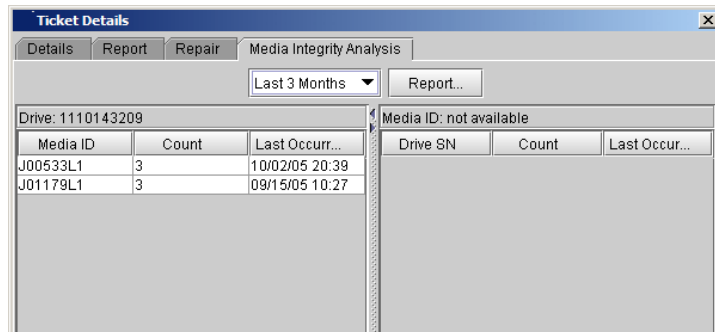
Ticket Details

Details | Report | Repair | Media Integrity Analysis

Last 3 Months

Report...

Drive: 1110143209

| Media ID | Count | Last Occurr... |
|---|---|---|
| J00533L1 | 3 | 10/02/05 20:39 |
| J01179L1 | 3 | 09/15/05 10:27 |

Media ID: not available

| Drive SN | Count | Last Occur... |
|---|---|---|